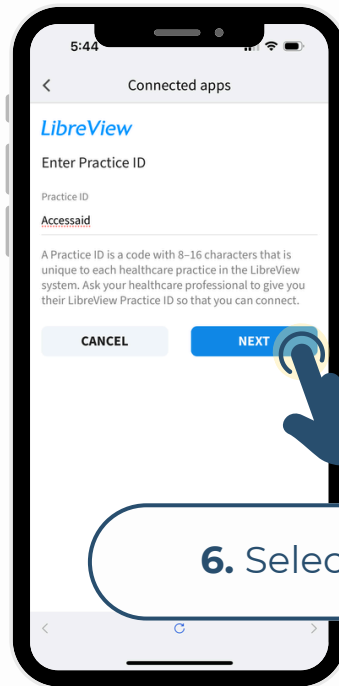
5:44

<

Connected apps

LibreView

Enter Practice ID

Practice ID

Accessaid

A Practice ID is a code with 8–16 characters that is unique to each healthcare practice in the LibreView system. Ask your healthcare professional to give you their LibreView Practice ID so that you can connect.

CANCEL

NEXT

6. Selec